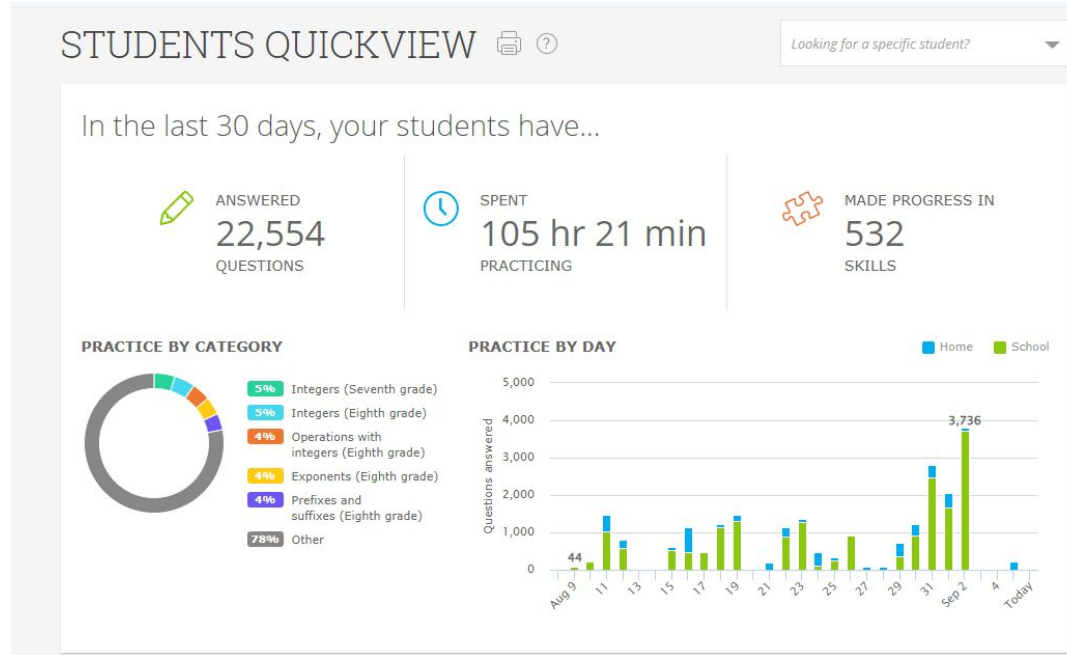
STUDENTS QUICKVIEW

Looking for a specific student?

In the last 30 days, your students have...

ANSWERED
22,554
QUESTIONS

SPENT
105 hr 21 min
PRACTICING

MADE PROGRESS IN
532
SKILLS

PRACTICE BY CATEGORY

5% Integers (Seventh grade)
5% Integers (Eighth grade)
4% Operations with integers (Eighth grade)
4% Exponents (Eighth grade)
4% Prefixes and suffixes (Eighth grade)
78% Other

PRACTICE BY DAY

Home School

5,000
4,000
3,000
2,000
1,000
0

Questions answered

44
3,736

Aug 9 11 13 15 17 19 21 23 25 27 29 31 Sep 2 4 Today